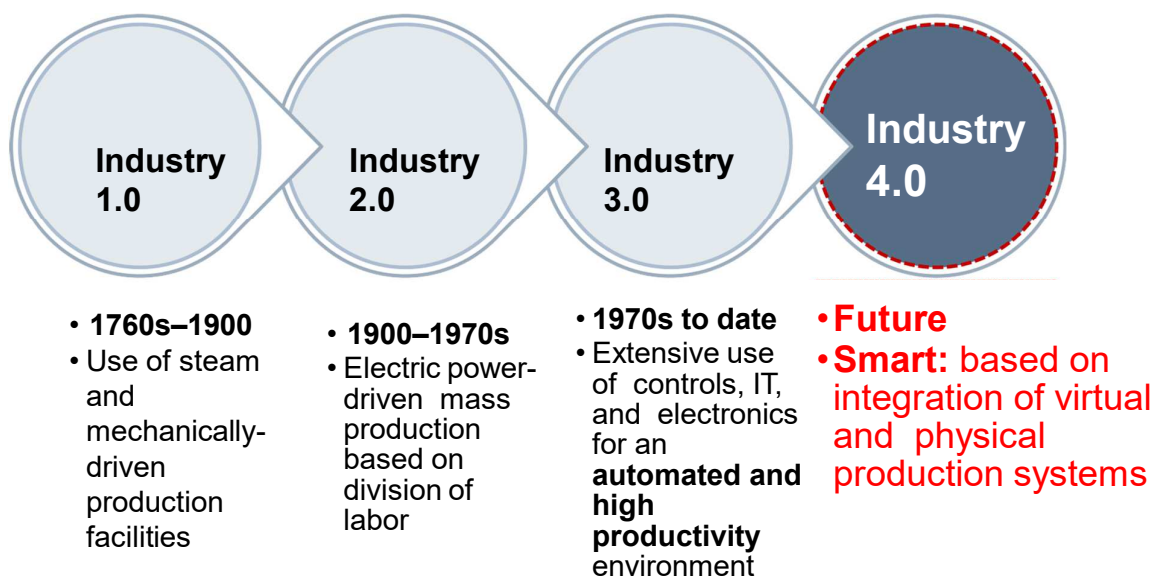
Industry 1.0

Industry 2.0

Industry 3.0

Industry 4.0

• 1760s–1900
• Use of steam and mechanically-driven production facilities

• 1900–1970s
• Electric power-driven mass production based on division of labor

• 1970s to date
• Extensive use of controls, IT, and electronics for an **automated and high productivity** environment

• Future
• Smart: based on integration of virtual and physical production systems